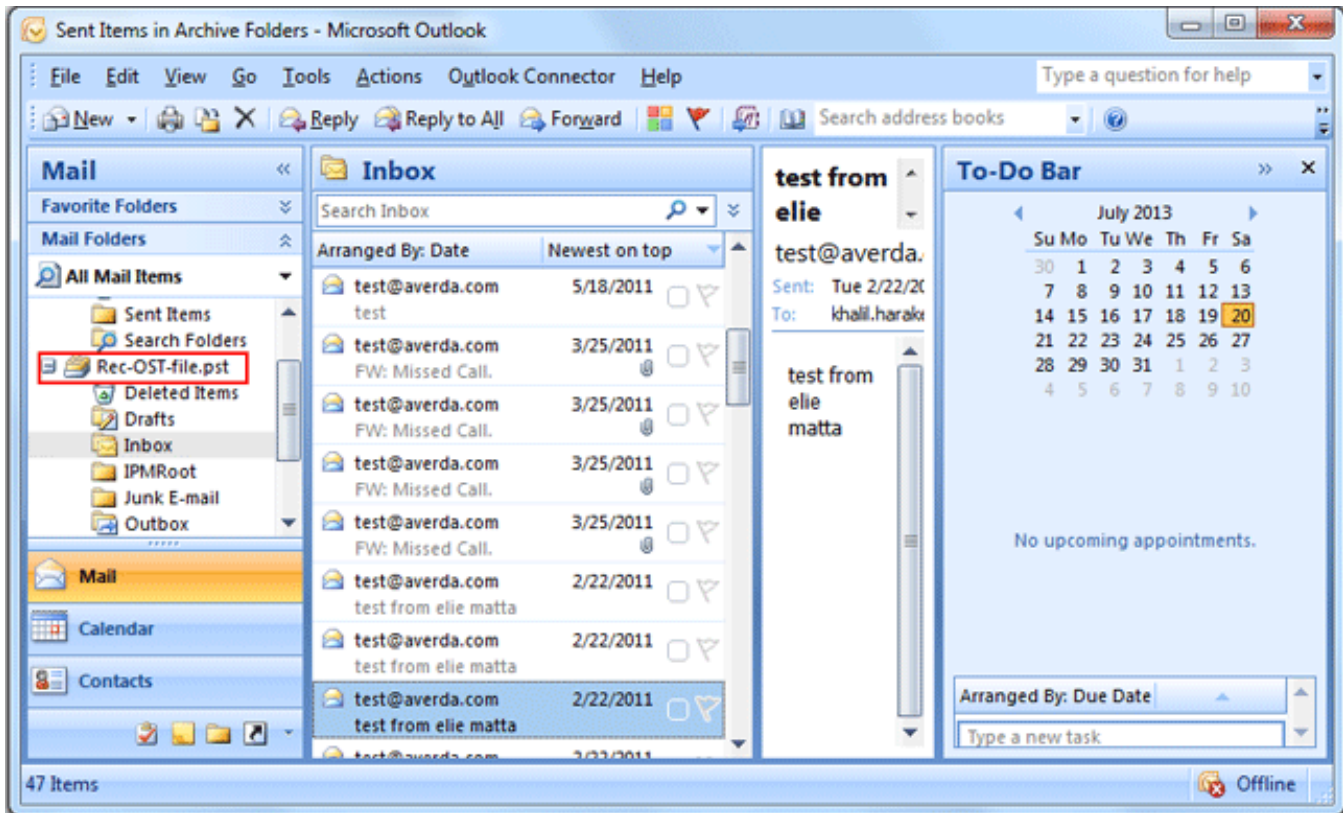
Sent Items in Archive Folders - Microsoft Outlook

File Edit View Go Tools Actions Outlook Connector Help

Type a question for help

New Reply Reply to All Forward Search address books

Mail
Favorite Folders
Mail Folders
All Mail Items
Sent Items
Search Folders
Rec-OST-file.pst
Deleted Items
Drafts
Inbox
IPMRoot
Junk E-mail
Outbox

Mail
Calendar
Contacts

Inbox
Search Inbox
Arranged By: Date Newest on top

test@averda.com 5/18/2011
test

test@averda.com 3/25/2011
FW: Missed Call.

test@averda.com 3/25/2011
FW: Missed Call.

test@averda.com 3/25/2011
FW: Missed Call.

test@averda.com 3/25/2011
FW: Missed Call.

test@averda.com 2/22/2011
test from elie matta

test@averda.com 2/22/2011
test from elie matta

test@averda.com 2/22/2011
test from elie matta

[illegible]

test from elie

test@averda.
Sent: Tue 2/22/2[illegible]
To: khalil.harak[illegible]

test from elie matta

To-Do Bar

July 2013

| Su | Mo | Tu | We | Th | Fr | Sa |
|---|---|---|---|---|---|---|
| 30 | 1 | 2 | 3 | 4 | 5 | 6 |
| 7 | 8 | 9 | 10 | 11 | 12 | 13 |
| 14 | 15 | 16 | 17 | 18 | 19 | 20 |
| 21 | 22 | 23 | 24 | 25 | 26 | 27 |
| 28 | 29 | 30 | 31 | 1 | 2 | 3 |
| 4 | 5 | 6 | 7 | 8 | 9 | 10 |

No upcoming appointments.

Arranged By: Due Date
Type a new task

47 Items
Offline